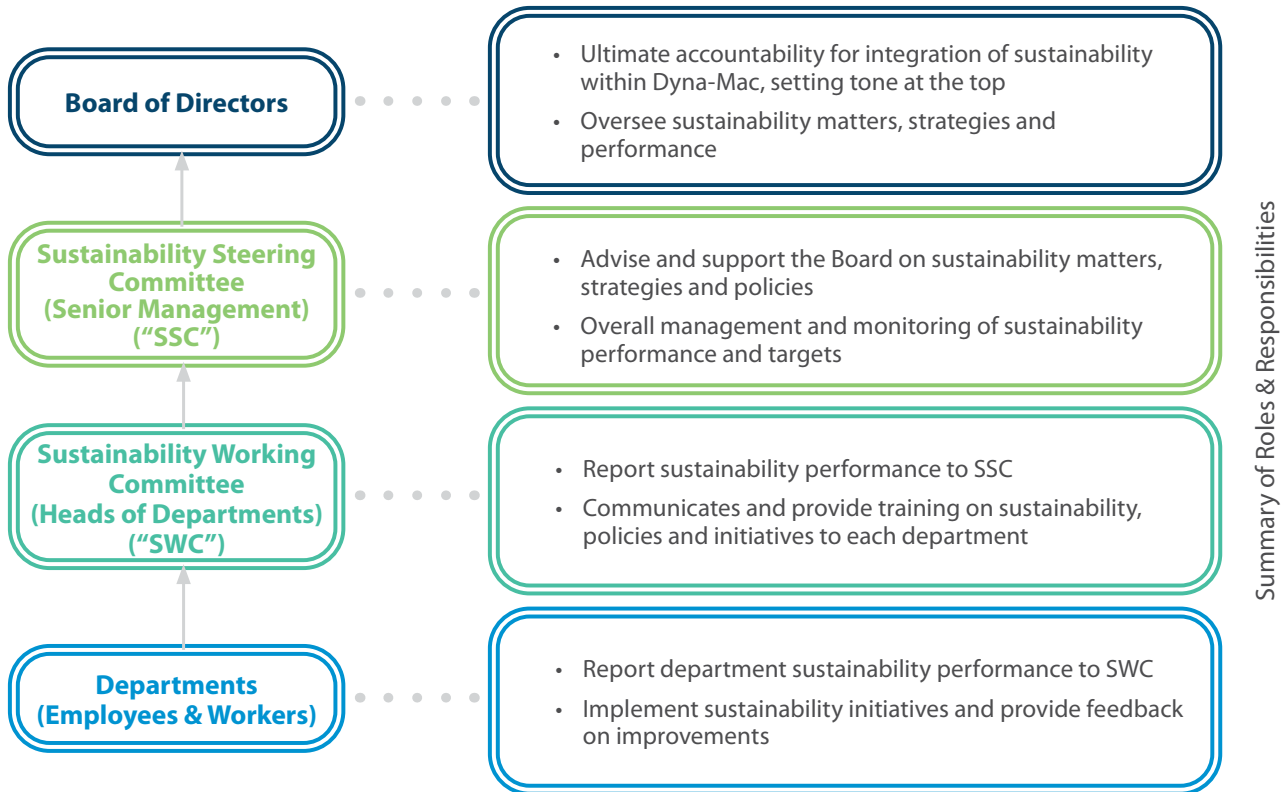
Board of Directors

• Ultimate accountability for integration of sustainability within Dyna-Mac, setting tone at the top
• Oversee sustainability matters, strategies and performance

Sustainability Steering Committee (Senior Management) (“SSC”)

• Advise and support the Board on sustainability matters, strategies and policies
• Overall management and monitoring of sustainability performance and targets

Sustainability Working Committee (Heads of Departments) (“SWC”)

• Report sustainability performance to SSC
• Communicates and provide training on sustainability, policies and initiatives to each department

Departments (Employees & Workers)

• Report department sustainability performance to SWC
• Implement sustainability initiatives and provide feedback on improvements

Summary of Roles & Responsibilities